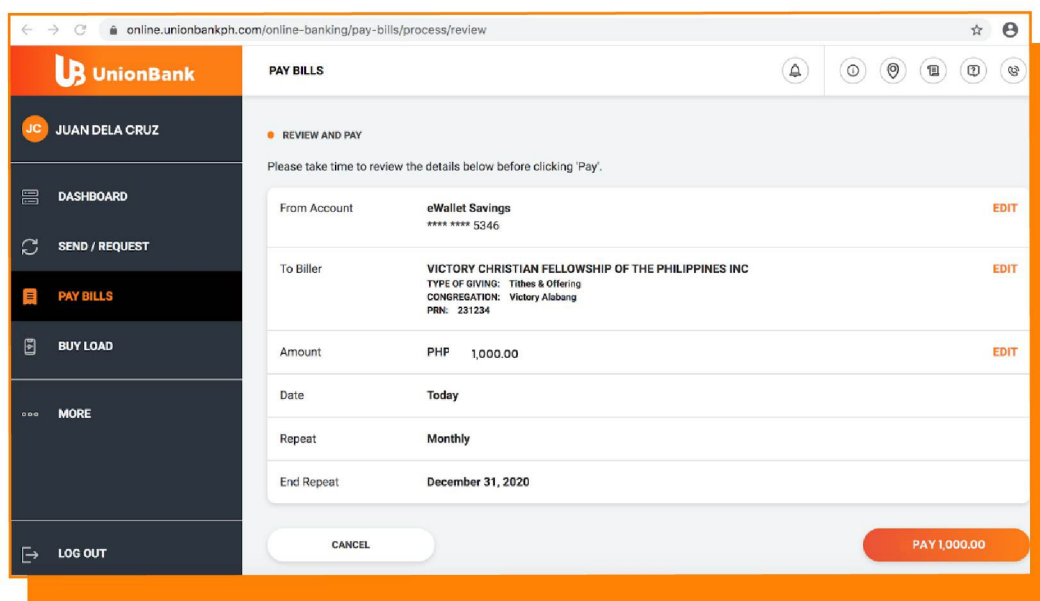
online.unionbankph.com/online-banking/pay-bills/process/review

UnionBank

PAY BILLS

JC JUAN DELA CRUZ

DASHBOARD

SEND / REQUEST

PAY BILLS

BUY LOAD

MORE

LOG OUT

REVIEW AND PAY

Please take time to review the details below before clicking 'Pay'.

| | | |
|---|---|---|
| From Account | eWallet Savings **** **** 5346 | EDIT |
| To Biller | VICTORY CHRISTIAN FELLOWSHIP OF THE PHILIPPINES INC TYPE OF GIVING: Tithes & Offering CONGREGATION: Victory Alabang PRN: 231234 | EDIT |
| Amount | PHP 1,000.00 | EDIT |
| Date | Today | |
| Repeat | Monthly | |
| End Repeat | December 31, 2020 | |

CANCEL

PAY 1,000.00